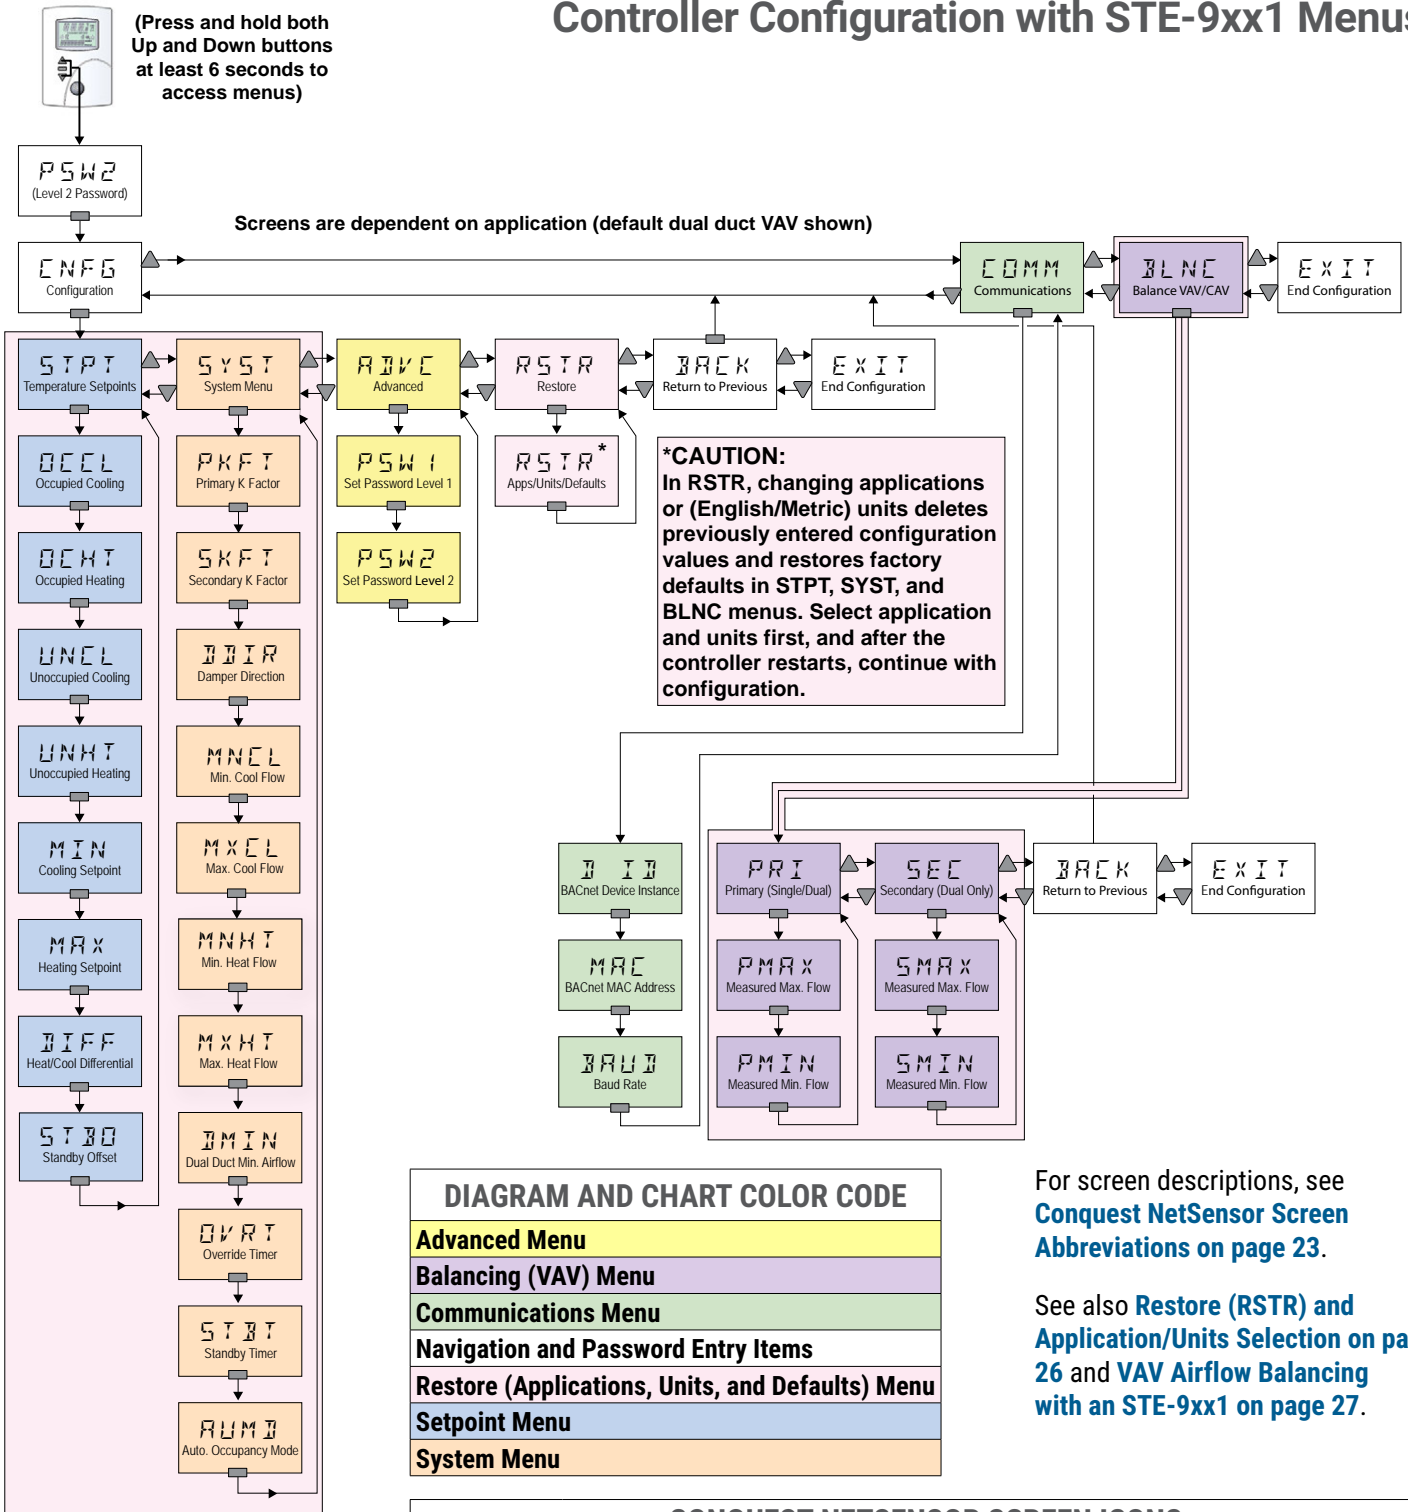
Controller Configuration with STE-9xx1 Menus

(Press and hold both Up and Down buttons at least 6 seconds to access menus)

PSW2
(Level 2 Password)

Screens are dependent on application (default dual duct VAV shown)

CNFG
Configuration

COMM
Communications

BLNC
Balance VAV/CAV

EXIT
End Configuration

STPT
Temperature Setpoints

SYST
System Menu

ADVC
Advanced

RSTR
Restore

BACK
Return to Previous

EXIT
End Configuration

OCCL
Occupied Cooling

OCHT
Occupied Heating

UNCL
Unoccupied Cooling

UNHT
Unoccupied Heating

MIN
Cooling Setpoint

MAX
Heating Setpoint

DIFF
Heat/Cool Differential

STBO
Standby Offset

PKFT
Primary K Factor

SKFT
Secondary K Factor

DDIR
Damper Direction

MNCL
Min. Cool Flow

MXCL
Max. Cool Flow

MNHT
Min. Heat Flow

MXHT
Max. Heat Flow

DMIN
Dual Duct Min. Airflow

OVRT
Override Timer

STBT
Standby Timer

AUMD
Auto. Occupancy Mode

PSW1
Set Password Level 1

PSW2
Set Password Level 2

RSTR*
Apps/Units/Defaults

*CAUTION:
In RSTR, changing applications or (English/Metric) units deletes previously entered configuration values and restores factory defaults in STPT, SYST, and BLNC menus. Select application and units first, and after the controller restarts, continue with configuration.

D ID
BACnet Device Instance

MAC
BACnet MAC Address

BAUD
Baud Rate

PRI
Primary (Single/Dual)

SEC
Secondary (Dual Only)

BACK
Return to Previous

EXIT
End Configuration

PMAX
Measured Max. Flow

SMAX
Measured Max. Flow

PMIN
Measured Min. Flow

SMIN
Measured Min. Flow

DIAGRAM AND CHART COLOR CODE
Advanced Menu
Balancing (VAV) Menu
Communications Menu
Navigation and Password Entry Items
Restore (Applications, Units, and Defaults) Menu
Setpoint Menu
System Menu

For screen descriptions, see Conquest NetSensor Screen Abbreviations on page 23.

See also Restore (RSTR) and Application/Units Selection on pa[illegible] 26 and VAV Airflow Balancing with an STE-9xx1 on page 27.